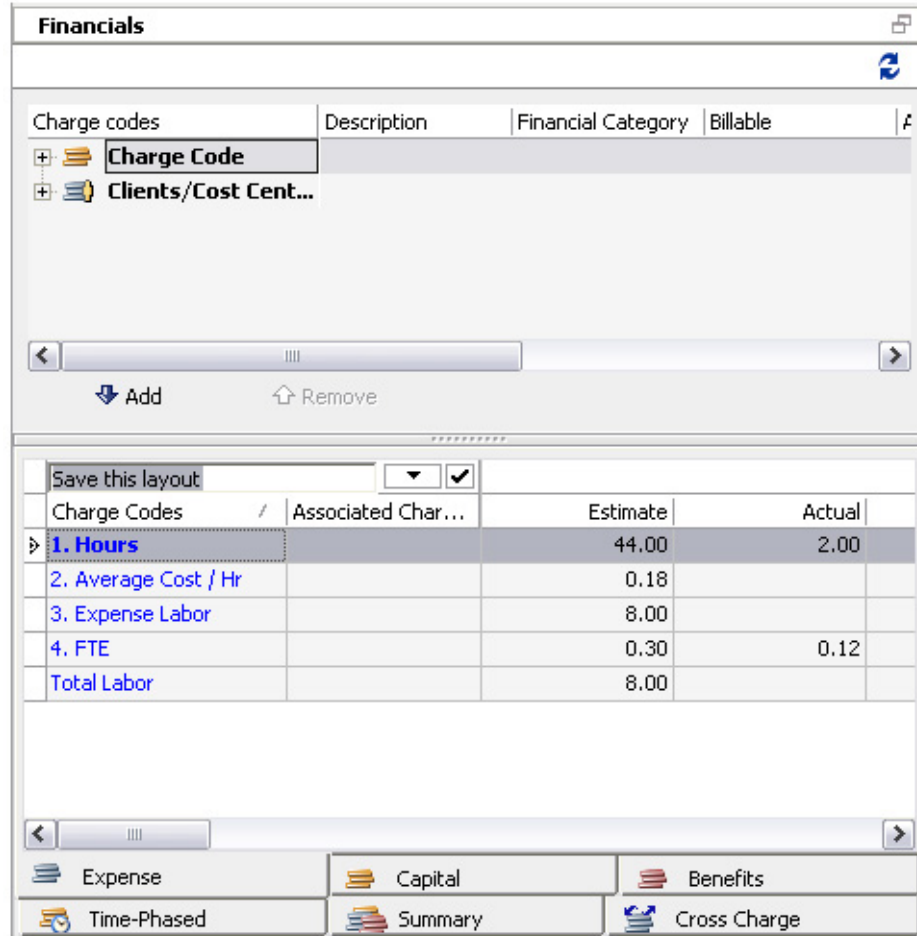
Financials

| Charge codes | Description | Financial Category | Billable | A |
|---|---|---|---|---|
| Charge Code | | | | |
| Clients/Cost Cent... | | | | |

Add
Remove

Save this layout

| Charge Codes | Associated Char... | Estimate | Actual |
|---|---|---|---|
| 1. Hours | | 44.00 | 2.00 |
| 2. Average Cost / Hr | | 0.18 | |
| 3. Expense Labor | | 8.00 | |
| 4. FTE | | 0.30 | 0.12 |
| Total Labor | | 8.00 | |

Expense
Capital
Benefits
Time-Phased
Summary
Cross Charge